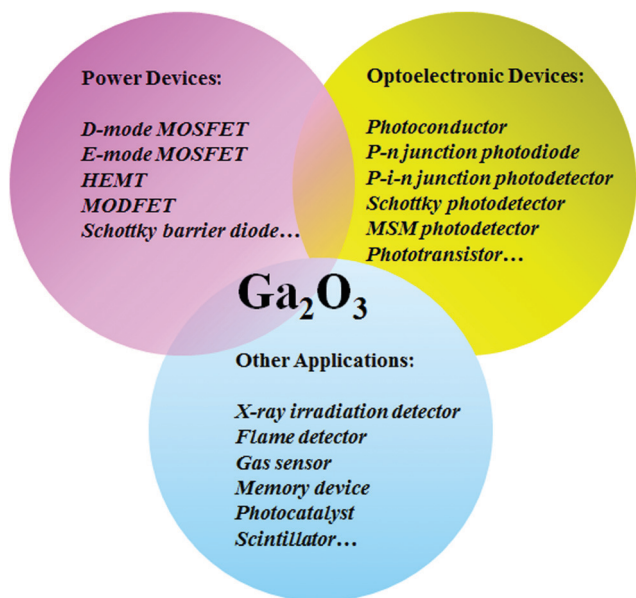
Power Devices:

D-mode MOSFET
E-mode MOSFET
HEMT
MODFET
Schottky barrier diode…

Optoelectronic Devices:

Photoconductor
P-n junction photodiode
P-i-n junction photodetector
Schottky photodetector
MSM photodetector
Phototransistor…

$Ga_2O_3$

Other Applications:

X-ray irradiation detector
Flame detector
Gas sensor
Memory device
Photocatalyst
Scintillator…